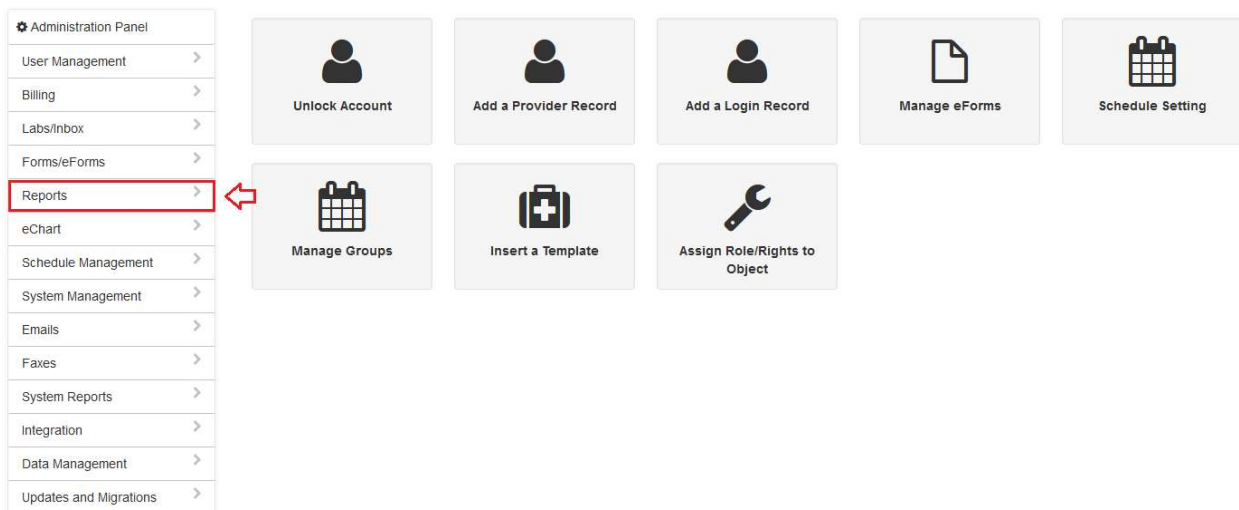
Administration Panel
User Management
Billing
Labs/Inbox
Forms/eForms
Reports
eChart
Schedule Management
System Management
Emails
Faxes
System Reports
Integration
Data Management
Updates and Migrations

Unlock Account
Add a Provider Record
Add a Login Record
Manage eForms
Schedule Setting
Manage Groups
Insert a Template
Assign Role/Rights to Object